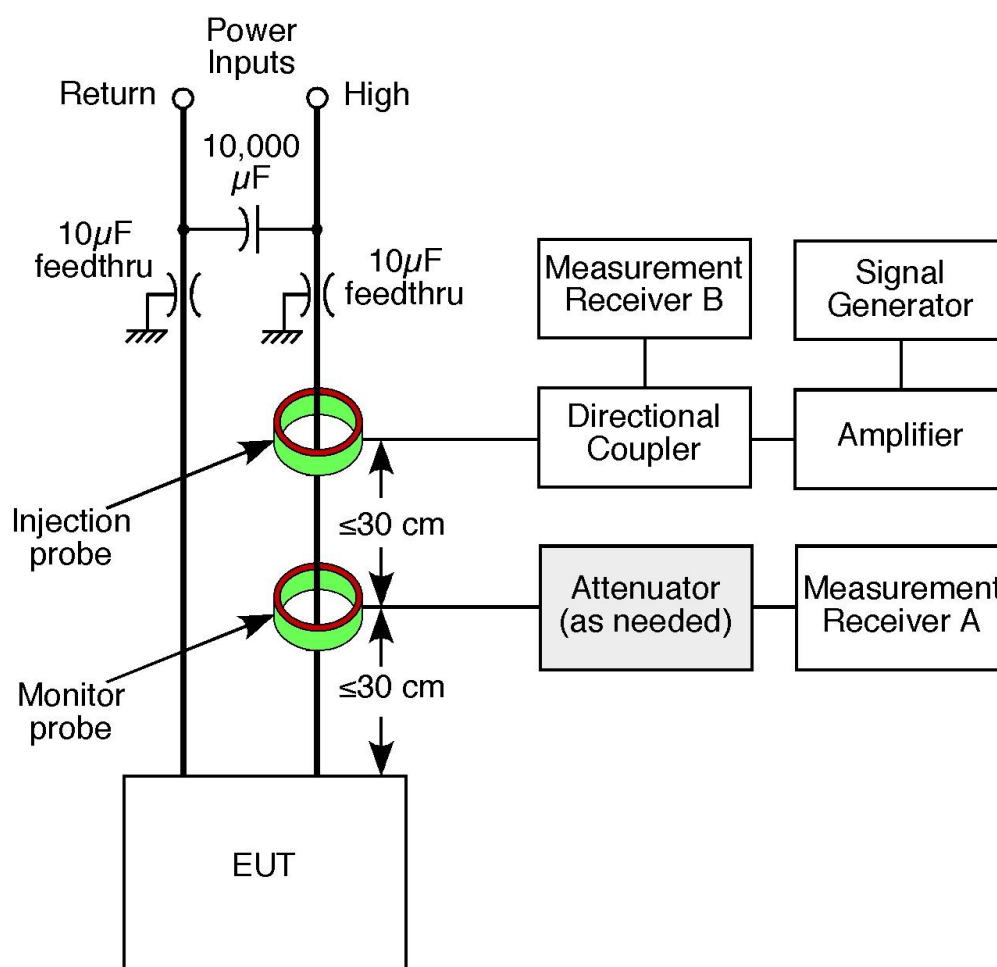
Power Inputs

Return

High

10,000 $\mu$F

10$\mu$F feedthru

10$\mu$F feedthru

Measurement Receiver B

Signal Generator

Directional Coupler

Amplifier

Injection probe

≤30 cm

Attenuator (as needed)

Measurement Receiver A

Monitor probe

≤30 cm

EUT